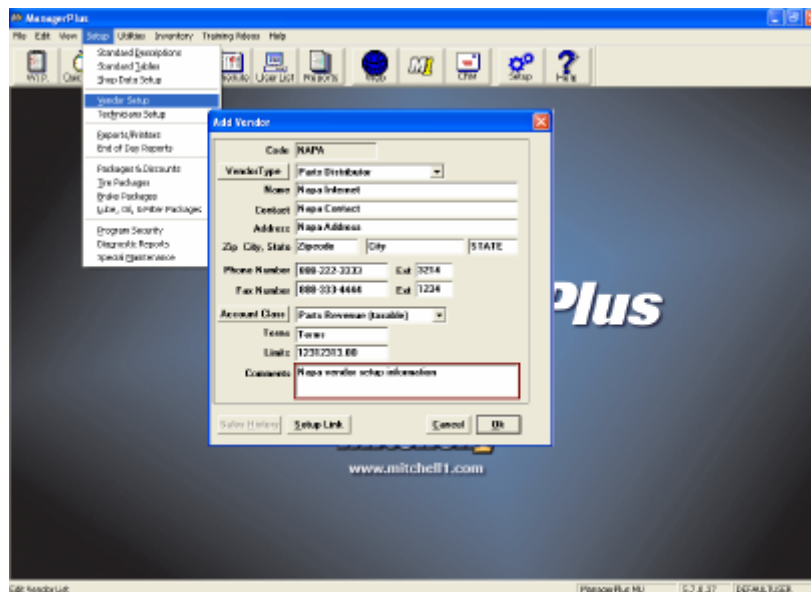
ManagerPlus
File Edit View Setup Utilities Inventory Training Videos Help
WIP Quo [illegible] Invoice User List Reports Web MJ Chat Setup Help
Standard Descriptions
Standard Tables
Shop Data Setup
Vendor Setup
Technicians Setup
Reports/Printers
End of Day Reports
Packages & Discounts
Tire Packages
Brake Packages
Lube, Oil, Filter Packages
Program Security
Diagnostic Reports
Special Maintenance

Add Vendor
Code NAPA
VendorType Parts Distributor
Name Napa Internet
Contact Napa Contact
Address Napa Address
Zip City, State Zipcode City STATE
Phone Number 888-222-3333 Ext 3214
Fax Number 888-333-4444 Ext 1224
Account Class Parts Revenue (taxable)
Terms Terms
Limit 12312313.00
Comments Napa vendor setup information
Sales History Setup Link Cancel Ok

Plus
www.mitchell1.com
Edit Vendor List
ManagerPlus MU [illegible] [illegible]